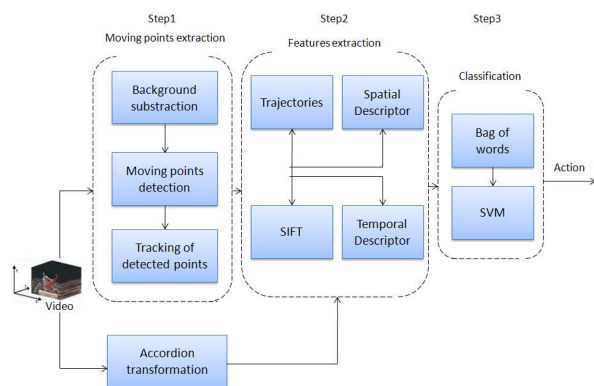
Step1
Moving points extraction

Step2
Features extraction

Step3
Classification

Background substraction

Moving points detection

Tracking of detected points

Trajectories

Spatial Descriptor

SIFT

Temporal Descriptor

Bag of words

SVM

Action

Video

Accordion transformation